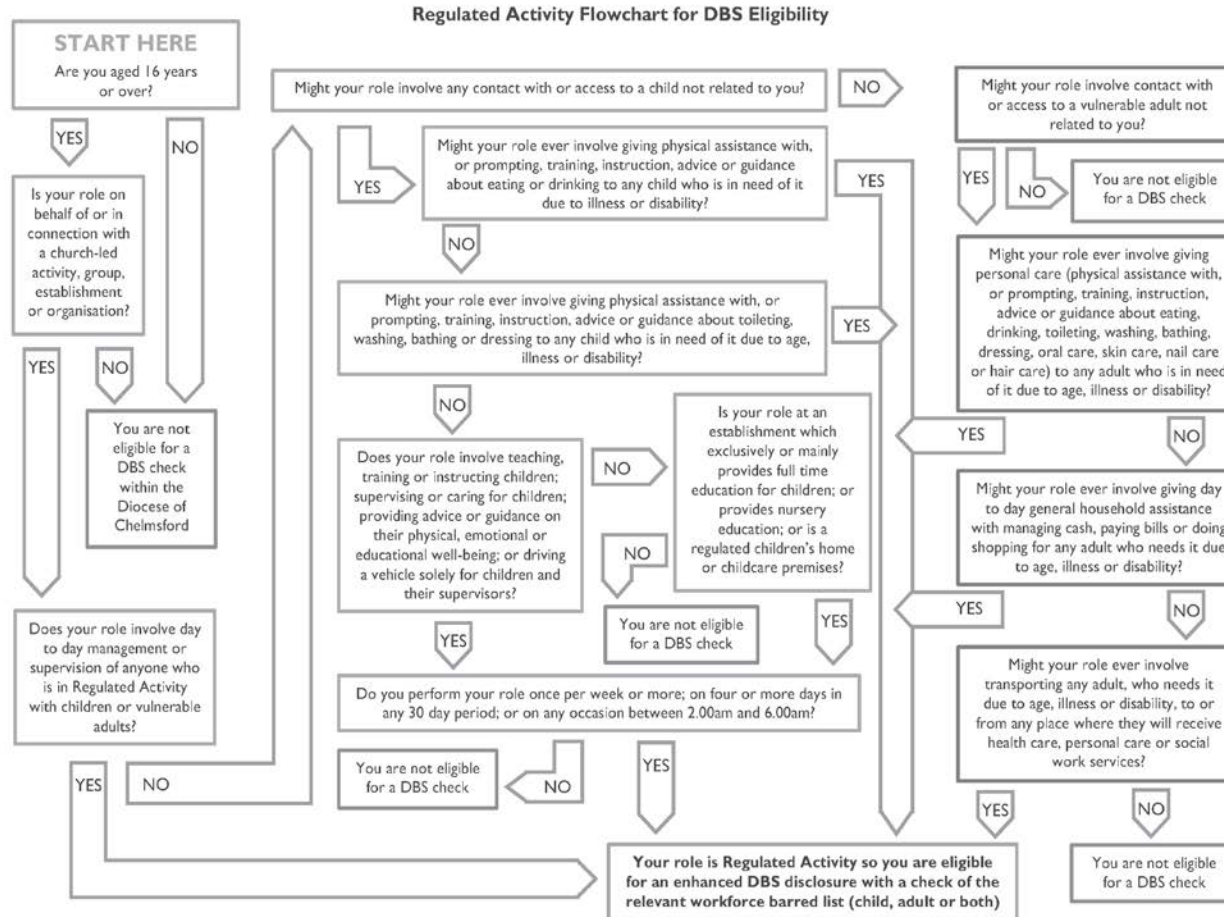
Regulated Activity Flowchart for DBS Eligibility

START HERE
Are you aged 16 years or over?

YES

NO

Is your role on behalf of or in connection with a church-led activity, group, establishment or organisation?

YES

NO

You are not eligible for a DBS check within the Diocese of Chelmsford

Does your role involve day to day management or supervision of anyone who is in Regulated Activity with children or vulnerable adults?

YES

NO

Might your role involve any contact with or access to a child not related to you?

NO

YES

Might your role ever involve giving physical assistance with, or prompting, training, instruction, advice or guidance about eating or drinking to any child who is in need of it due to illness or disability?

YES

NO

Might your role ever involve giving physical assistance with, or prompting, training, instruction, advice or guidance about toileting, washing, bathing or dressing to any child who is in need of it due to age, illness or disability?

YES

NO

Does your role involve teaching, training or instructing children; supervising or caring for children; providing advice or guidance on their physical, emotional or educational well-being; or driving a vehicle solely for children and their supervisors?

NO

Is your role at an establishment which exclusively or mainly provides full time education for children; or provides nursery education; or is a regulated children's home or childcare premises?

NO

You are not eligible for a DBS check

YES

YES

Do you perform your role once per week or more; on four or more days in any 30 day period; or on any occasion between 2.00am and 6.00am?

NO

You are not eligible for a DBS check

YES

Might your role involve contact with or access to a vulnerable adult not related to you?

YES

NO

You are not eligible for a DBS check

Might your role ever involve giving personal care (physical assistance with, or prompting, training, instruction, advice or guidance about eating, drinking, toileting, washing, bathing, dressing, oral care, skin care, nail care or hair care) to any adult who is in need of it due to age, illness or disability?

YES

NO

Might your role ever involve giving day to day general household assistance with managing cash, paying bills or doing shopping for any adult who needs it due to age, illness or disability?

YES

NO

Might your role ever involve transporting any adult, who needs it due to age, illness or disability, to or from any place where they will receive health care, personal care or social work services?

YES

NO

You are not eligible for a DBS check

Your role is Regulated Activity so you are eligible for an enhanced DBS disclosure with a check of the relevant workforce barred list (child, adult or both)